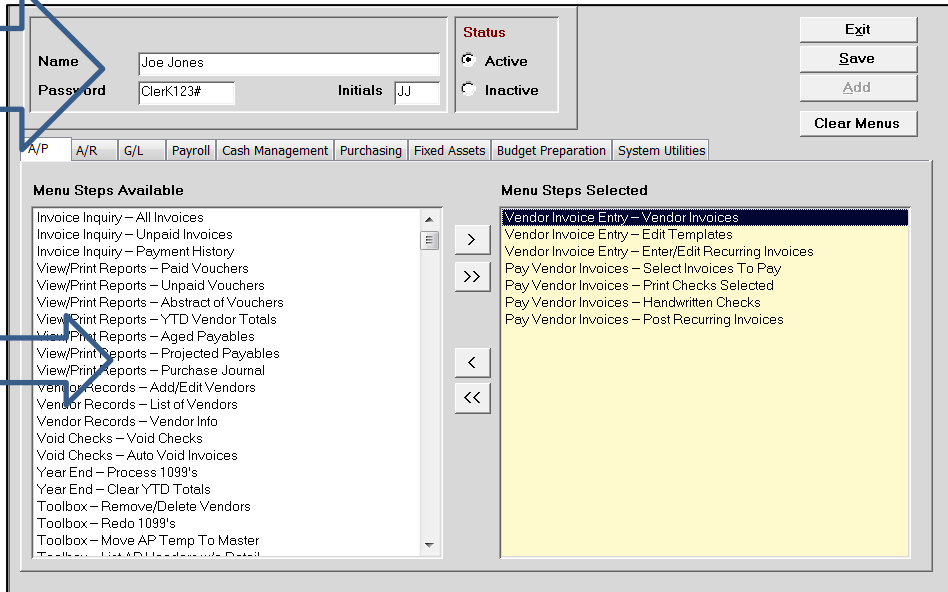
Name Joe Jones

Password ClerK123#

Initials JJ

Status

Active

Inactive

Exit

Save

Add

Clear Menus

A/P | A/R | G/L | Payroll | Cash Management | Purchasing | Fixed Assets | Budget Preparation | System Utilities

Menu Steps Available

Invoice Inquiry – All Invoices
Invoice Inquiry – Unpaid Invoices
Invoice Inquiry – Payment History
View/Print Reports – Paid Vouchers
View/Print Reports – Unpaid Vouchers
View/Print Reports – Abstract of Vouchers
View/Print Reports – YTD Vendor Totals
View/Print Reports – Aged Payables
View/Print Reports – Projected Payables
View/Print Reports – Purchase Journal
Vendor Records – Add/Edit Vendors
Vendor Records – List of Vendors
Vendor Records – Vendor Info
Void Checks – Void Checks
Void Checks – Auto Void Invoices
Year End – Process 1099's
Year End – Clear YTD Totals
Toolbox – Remove/Delete Vendors
Toolbox – Redo 1099's
Toolbox – Move AP Temp To Master
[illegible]

>

>>

<

<<

Menu Steps Selected

Vendor Invoice Entry – Vendor Invoices
Vendor Invoice Entry – Edit Templates
Vendor Invoice Entry – Enter/Edit Recurring Invoices
Pay Vendor Invoices – Select Invoices To Pay
Pay Vendor Invoices – Print Checks Selected
Pay Vendor Invoices – Handwritten Checks
Pay Vendor Invoices – Post Recurring Invoices